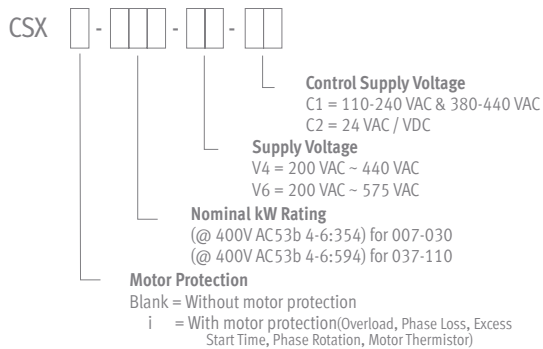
CSX [ ] - [ ][ ][ ] - [ ][ ] - [ ][ ]

**Control Supply Voltage**
C1 = 110-240 VAC & 380-440 VAC
C2 = 24 VAC / VDC

**Supply Voltage**
V4 = 200 VAC ~ 440 VAC
V6 = 200 VAC ~ 575 VAC

**Nominal kW Rating**
(@ 400V AC53b 4-6:354) for 007-030
(@ 400V AC53b 4-6:594) for 037-110

**Motor Protection**
Blank = Without motor protection
i = With motor protection(Overload, Phase Loss, Excess Start Time, Phase Rotation, Motor Thermistor)